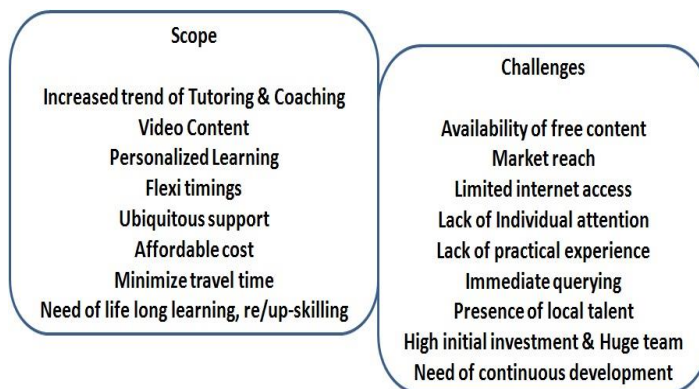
Scope

Increased trend of Tutoring & Coaching
Video Content
Personalized Learning
Flexi timings
Ubiquitous support
Affordable cost
Minimize travel time
Need of life long learning, re/up-skilling

Challenges

Availability of free content
Market reach
Limited internet access
Lack of Individual attention
Lack of practical experience
Immediate querying
Presence of local talent
High initial investment & Huge team
Need of continuous development